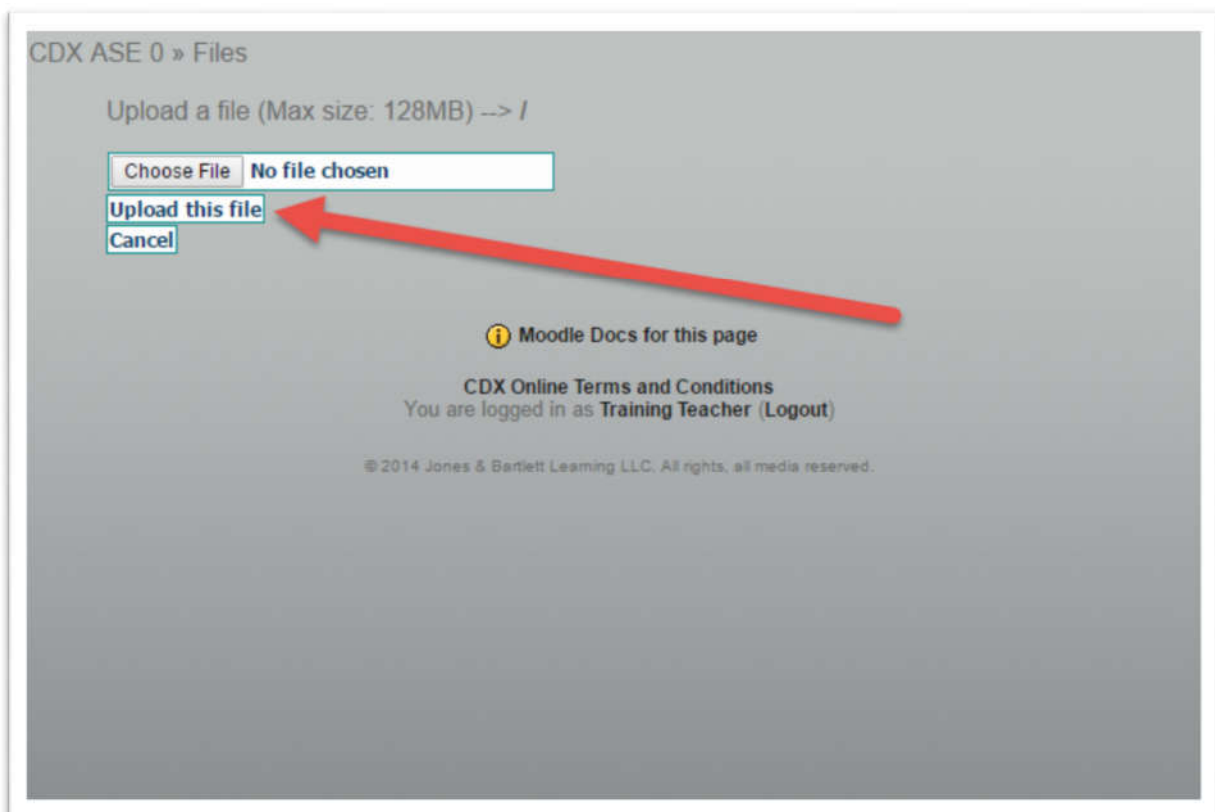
CDX ASE 0 » Files

Upload a file (Max size: 128MB) --> /

Choose File No file chosen

Upload this file

Cancel

Moodle Docs for this page

CDX Online Terms and Conditions
You are logged in as Training Teacher (Logout)

© 2014 Jones & Bartlett Learning LLC. All rights, all media reserved.